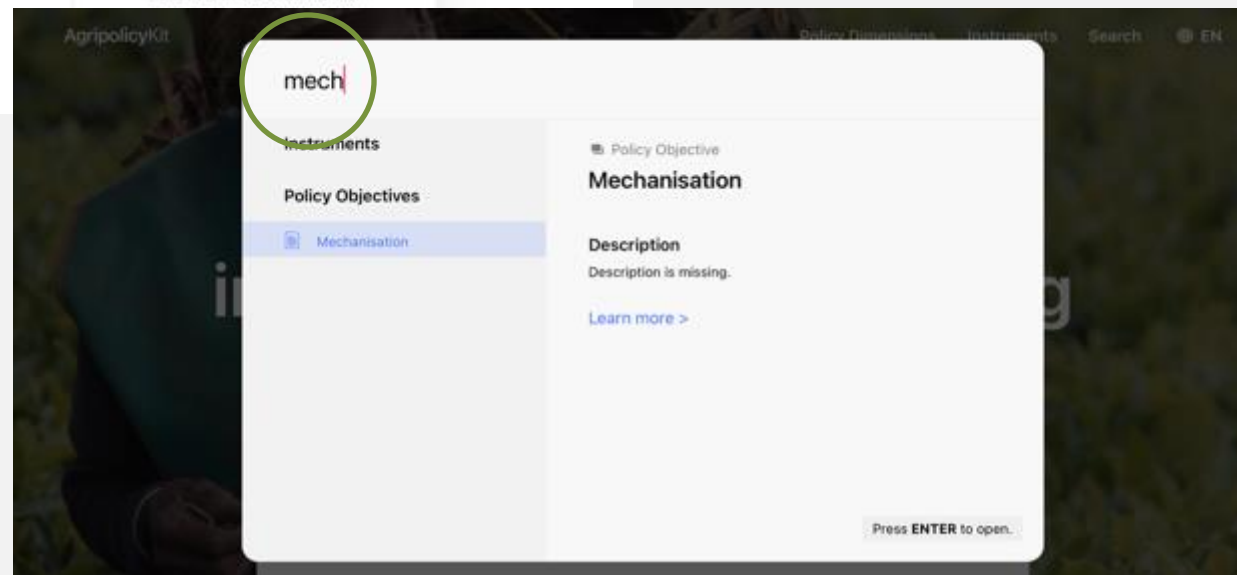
AgripolicyKit Policy Dimensions Instruments Search EN

mech

Instruments

Policy Objectives

Mechanisation

Policy Objective

Mechanisation

Description

Description is missing.

Learn more >

Press ENTER to open.